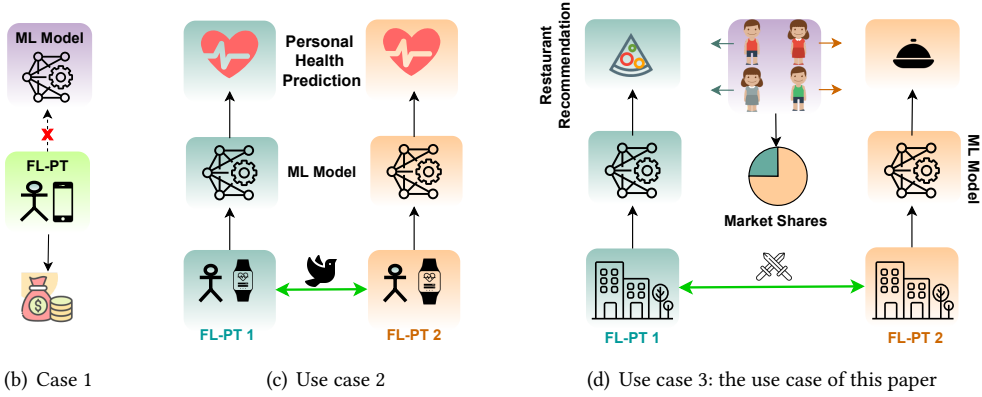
ML Model

FL-PT

(b) Case 1

Personal Health Prediction

ML Model

FL-PT 1

FL-PT 2

(c) Use case 2

Restaurant Recommendation

Market Shares

ML Model

FL-PT 1

FL-PT 2

(d) Use case 3: the use case of this paper